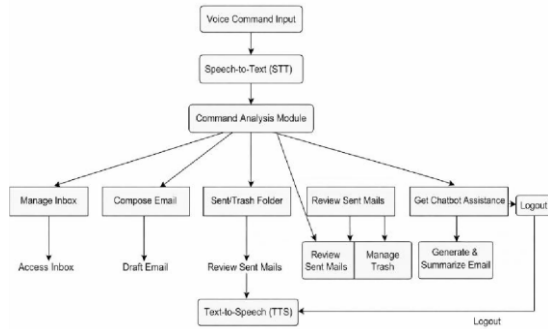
Voice Command Input

Speech-to-Text (STT)

Command Analysis Module

Manage Inbox

Compose Email

Sent/Trash Folder

Review Sent Mails

Get Chatbot Assistance

Logout

Access Inbox

Draft Email

Review Sent Mails

Review Sent Mails

Manage Trash

Generate & Summarize Email

Text-to-Speech (TTS)

Logout